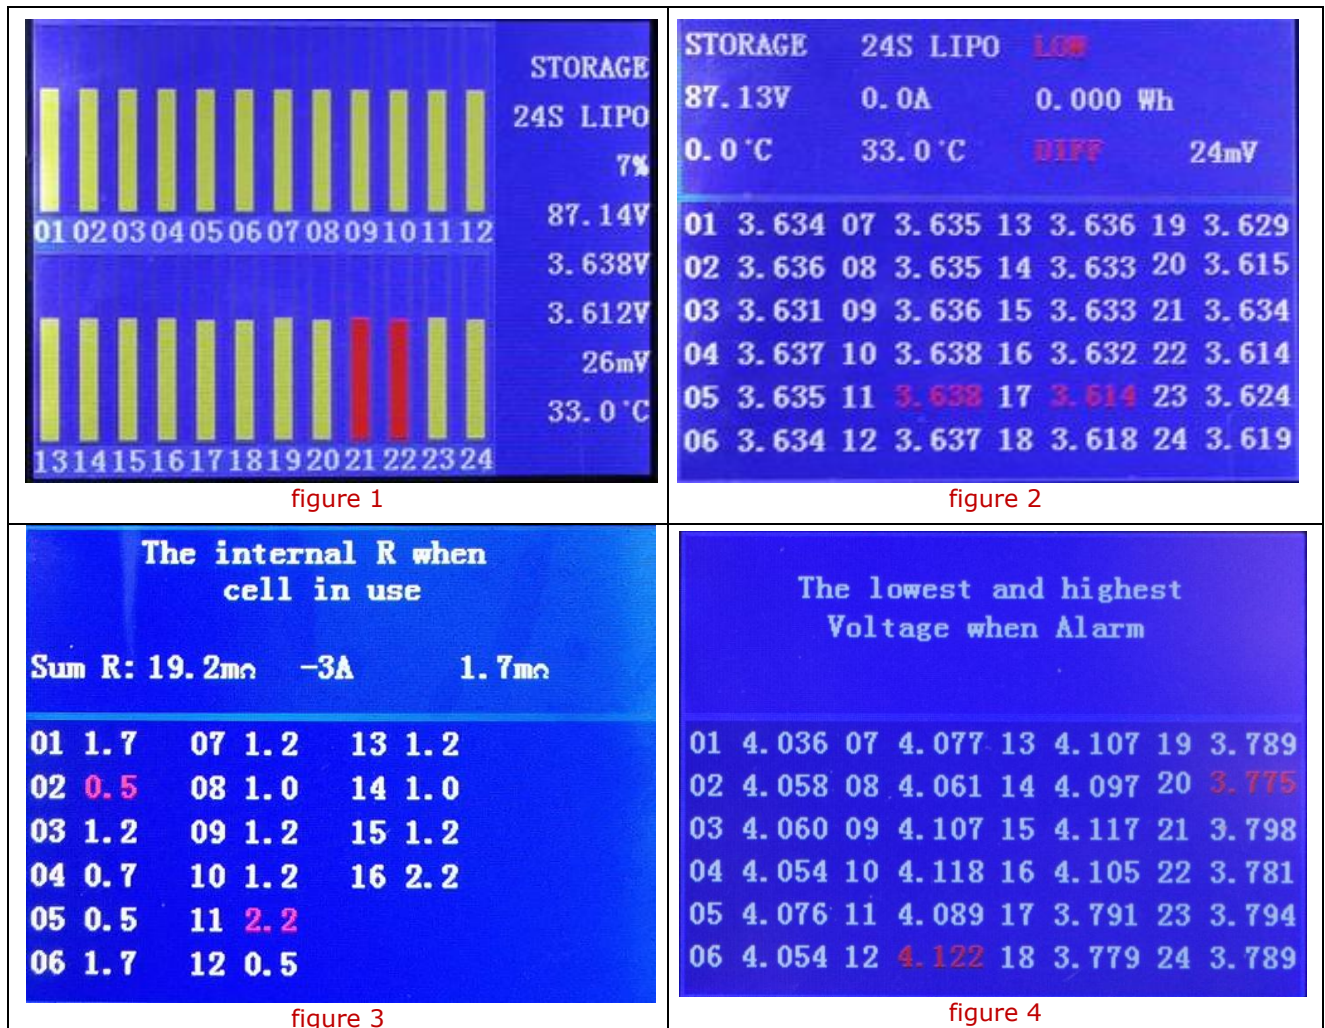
01 02 03 04 05 06 07 08 09 10 11 12

13 14 15 16 17 18 19 20 21 22 23 24

STORAGE
24S LIPO
7%
87.14V
3.638V
3.612V
26mV
33.0°C

figure 1

STORAGE 24S LIPO LOW
87.13V 0.0A 0.000 Wh
0.0°C 33.0°C DIFF 24mV

| 01 3.634 | 07 3.635 | 13 3.636 | 19 3.629 |
|---|---|---|---|
| 02 3.636 | 08 3.635 | 14 3.633 | 20 3.615 |
| 03 3.631 | 09 3.636 | 15 3.633 | 21 3.634 |
| 04 3.637 | 10 3.638 | 16 3.632 | 22 3.614 |
| 05 3.635 | 11 3.638 | 17 3.614 | 23 3.624 |
| 06 3.634 | 12 3.637 | 18 3.618 | 24 3.619 |

figure 2

The internal R when cell in use

Sum R: 19.2mΩ -3A 1.7mΩ

| 01 1.7 | 07 1.2 | 13 1.2 |
|---|---|---|
| 02 0.5 | 08 1.0 | 14 1.0 |
| 03 1.2 | 09 1.2 | 15 1.2 |
| 04 0.7 | 10 1.2 | 16 2.2 |
| 05 0.5 | 11 2.2 | |
| 06 1.7 | 12 0.5 | |

figure 3

The lowest and highest Voltage when Alarm

| 01 4.036 | 07 4.077 | 13 4.107 | 19 3.789 |
|---|---|---|---|
| 02 4.058 | 08 4.061 | 14 4.097 | 20 3.775 |
| 03 4.060 | 09 4.107 | 15 4.117 | 21 3.798 |
| 04 4.054 | 10 4.118 | 16 4.105 | 22 3.781 |
| 05 4.076 | 11 4.089 | 17 3.791 | 23 3.794 |
| 06 4.054 | 12 4.122 | 18 3.779 | 24 3.789 |

figure 4